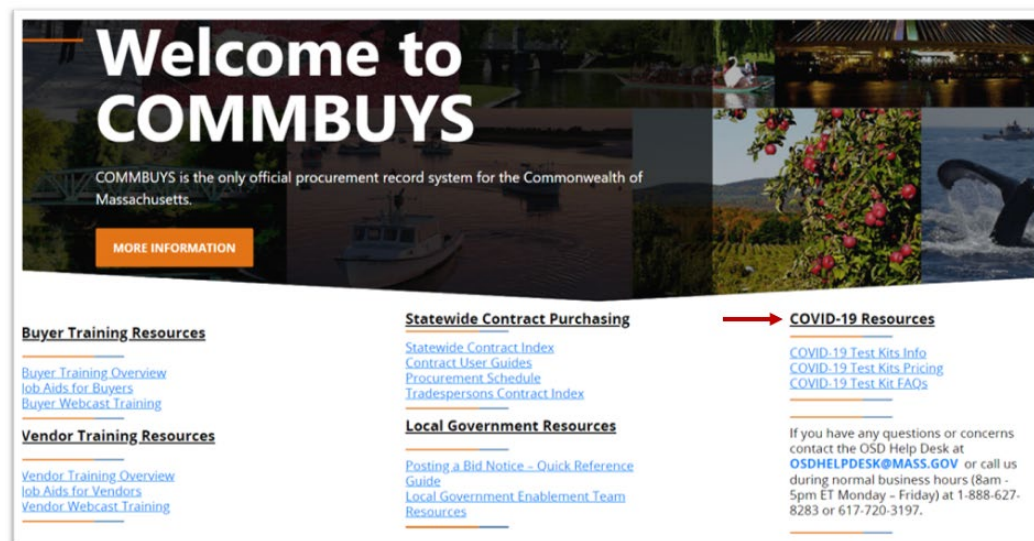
Welcome to COMMBUYS

COMMBUYS is the only official procurement record system for the Commonwealth of Massachusetts.

MORE INFORMATION

Buyer Training Resources

Buyer Training Overview
Job Aids for Buyers
Buyer Webcast Training

Vendor Training Resources

Vendor Training Overview
Job Aids for Vendors
Vendor Webcast Training

Statewide Contract Purchasing

Statewide Contract Index
Contract User Guides
Procurement Schedule
Tradespersons Contract Index

Local Government Resources

Posting a Bid Notice – Quick Reference Guide
Local Government Enablement Team Resources

COVID-19 Resources

COVID-19 Test Kits Info
COVID-19 Test Kits Pricing
COVID-19 Test Kit FAQs

If you have any questions or concerns contact the OSD Help Desk at OSDHELPDESK@MASS.GOV or call us during normal business hours (8am - 5pm ET Monday – Friday) at 1-888-627-8283 or 617-720-3197.